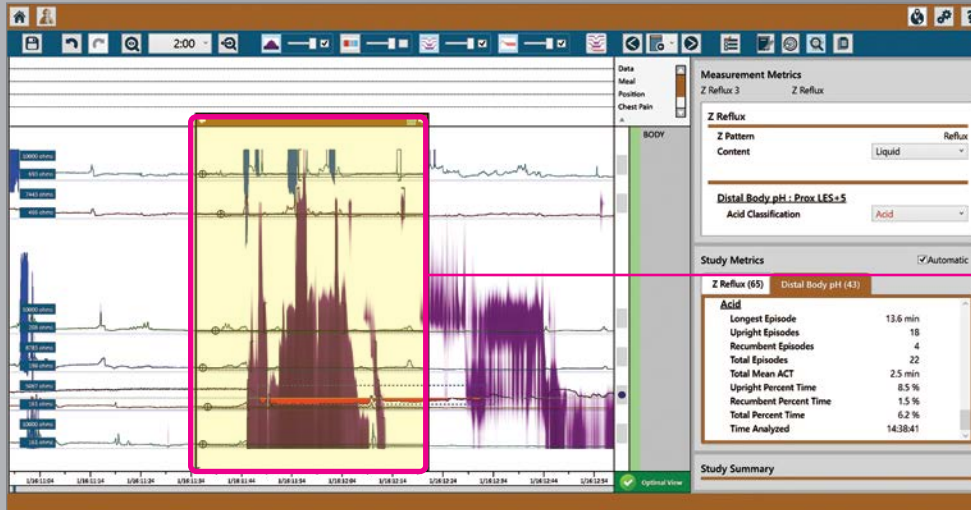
2:00

Data
Meal
Position
Chest Pain

BODY

10000 ohms
693 ohms
7443 ohms
400 ohms
10000 ohms
208 ohms
8785 ohms
186 ohms
5067 ohms
183 ohms
10000 ohms
161 ohms

1/16 11:04
1/16 11:14
1/16 11:24
1/16 11:34
1/16 11:44
1/16 11:54
1/16 12:04
1/16 12:14
1/16 12:24
1/16 12:34
1/16 12:44
1/16 12:54
1/16 13:04

Optimal View

Measurement Metrics
Z Reflux 3
Z Reflux

Z Reflux
Z Pattern
Reflux
Content
Liquid

Distal Body pH : Prox LES+5
Acid Classification
Acid

Study Metrics
Automatic

Z Reflux (65)
Distal Body pH (43)

Acid
| Longest Episode | 13.6 min |
|---|---|
| Upright Episodes | 18 |
| Recumbent Episodes | 4 |
| Total Episodes | 22 |
| Total Mean ACT | 2.5 min |
| Upright Percent Time | 8.5 % |
| Recumbent Percent Time | 1.5 % |
| Total Percent Time | 6.2 % |
| Time Analyzed | 14:38:41 |

Study Summary